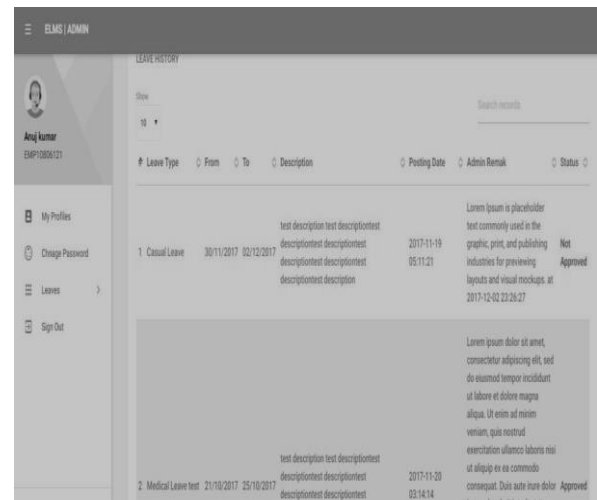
ELMS | ADMIN

Anuj kumar
EMP10806121

My Profiles
Chnage Password
Leaves
Sign Out

LEAVE HISTORY

Show
10

Search records

| # | Leave Type | From | To | Description | Posting Date | Admin Remak | Status |
|---|---|---|---|---|---|---|---|
| 1 | Casual Leave | 30/11/2017 | 02/12/2017 | test description test descriptiontest descriptiontest descriptiontest descriptiontest descriptiontest descriptiontest description | 2017-11-19 05:11:21 | Lorem Ipsum is placeholder text commonly used in the graphic, print, and publishing industries for previewing layouts and visual mockups. at 2017-12-02 23:26:27 | Not Approved |
| 2 | Medical Leave test | 21/10/2017 | 25/10/2017 | test description test descriptiontest descriptiontest descriptiontest descriptiontest descriptiontest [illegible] | 2017-11-20 03:14:14 | Lorem ipsum dolor sit amet, consectetur adipiscing elit, sed do eiusmod tempor incididunt ut labore et dolore magna aliqua. Ut enim ad minim veniam, quis nostrud exercitation ullamco laboris nisi ut aliquip ex ea commodo consequat. Duis aute irure dolor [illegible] | Approved |